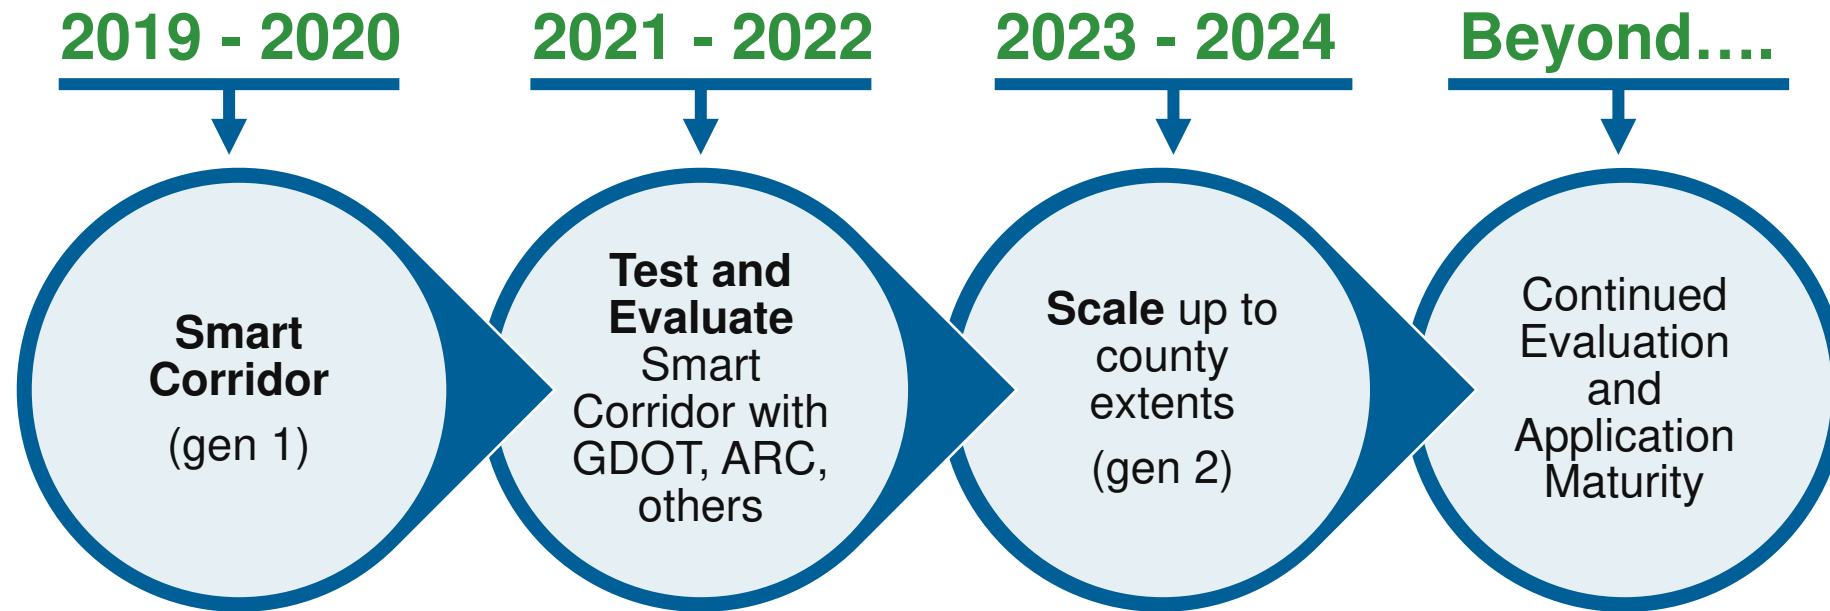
2019 - 2020

2021 - 2022

2023 - 2024

Beyond….

Smart Corridor

(gen 1)

Test and Evaluate Smart Corridor with GDOT, ARC, others

Scale up to county extents

(gen 2)

Continued Evaluation and Application Maturity